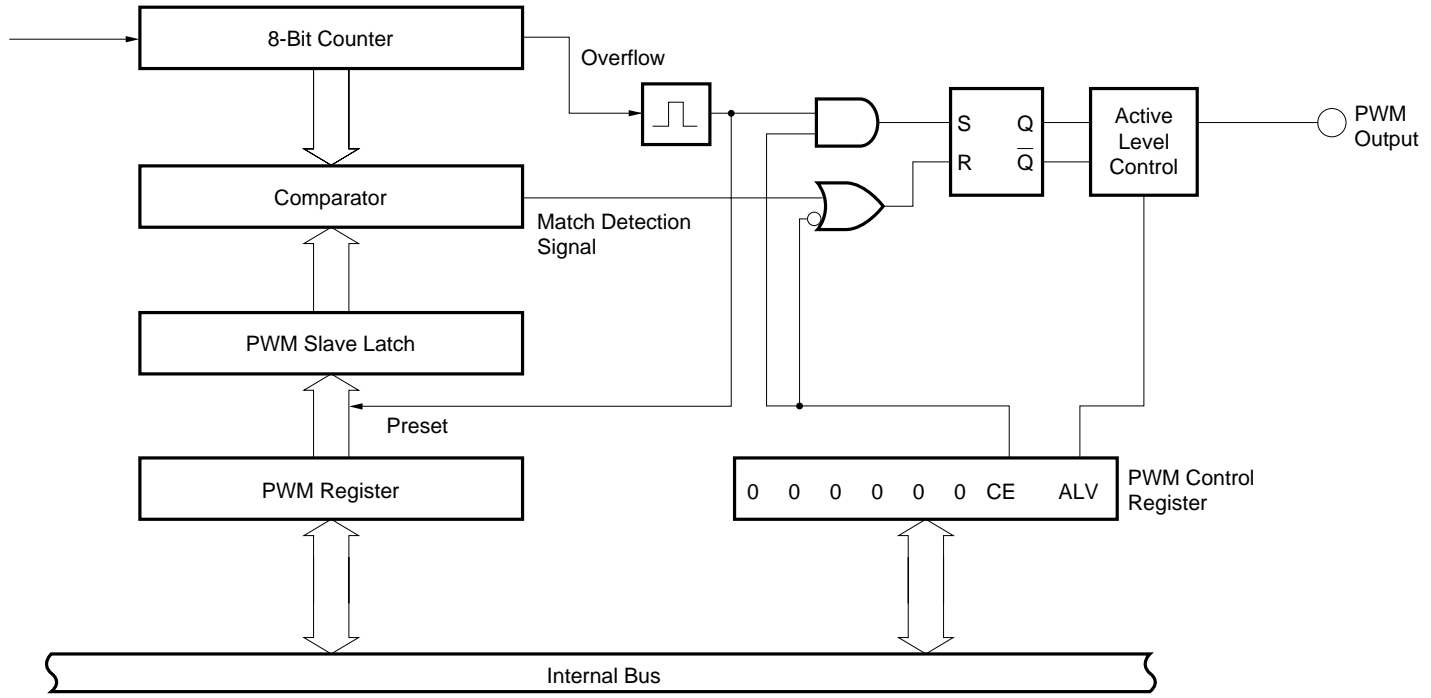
8-Bit Counter

Overflow

S

Q

R

$\overline{Q}$

Active Level Control

PWM Output

Comparator

Match Detection Signal

PWM Slave Latch

Preset

PWM Register

0 0 0 0 0 0 CE ALV

PWM Control Register

Internal Bus